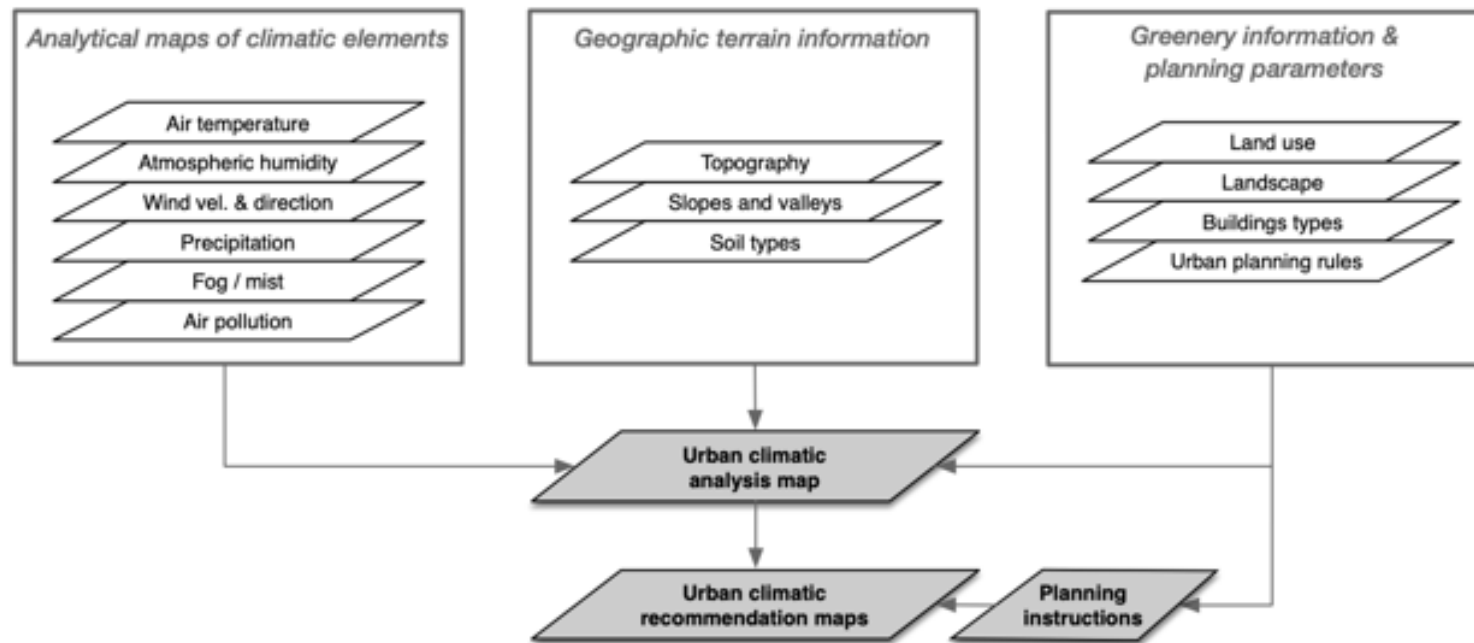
Analytical maps of climatic elements

Air temperature
Atmospheric humidity
Wind vel. & direction
Precipitation
Fog / mist
Air pollution

Geographic terrain information

Topography
Slopes and valleys
Soil types

Greenery information & planning parameters

Land use
Landscape
Buildings types
Urban planning rules

Urban climatic analysis map

Urban climatic recommendation maps

Planning instructions